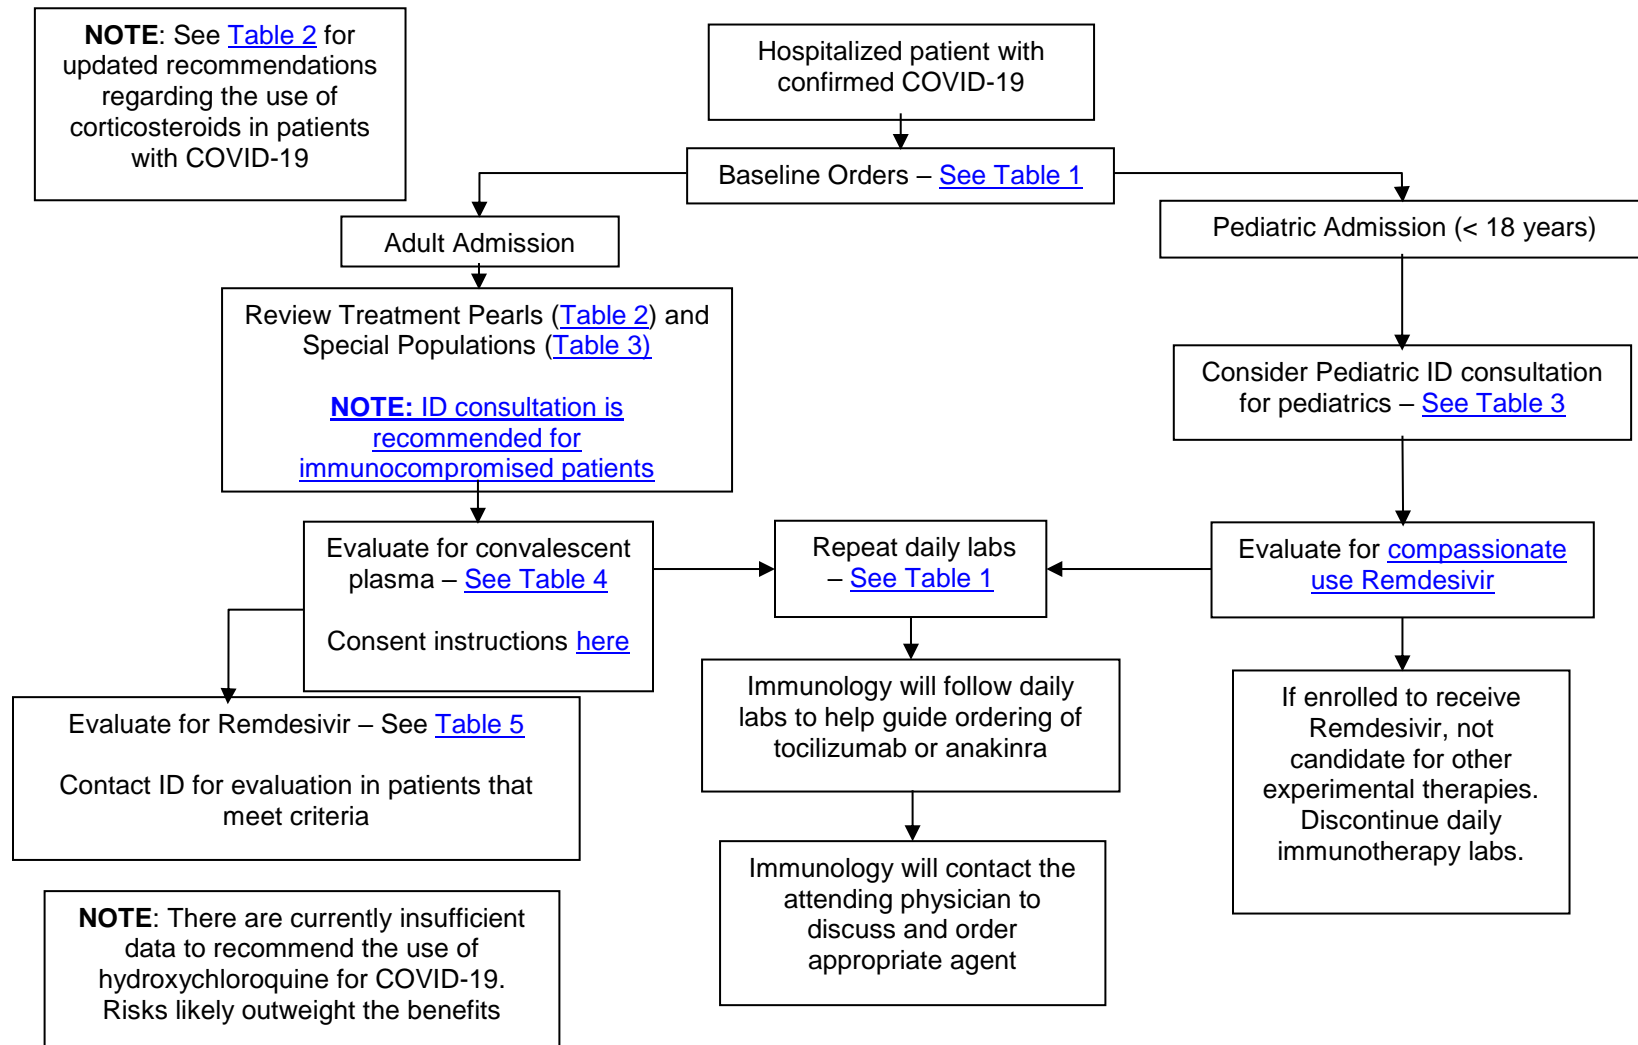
**NOTE**: See Table 2 for updated recommendations regarding the use of corticosteroids in patients with COVID-19

Hospitalized patient with confirmed COVID-19

Baseline Orders – See Table 1

Adult Admission

Review Treatment Pearls (Table 2) and Special Populations (Table 3)

**NOTE:** ID consultation is recommended for immunocompromised patients

Evaluate for convalescent plasma – See Table 4

Consent instructions here

Evaluate for Remdesivir – See Table 5

Contact ID for evaluation in patients that meet criteria

**NOTE**: There are currently insufficient data to recommend the use of hydroxychloroquine for COVID-19. Risks likely outweight the benefits

Repeat daily labs – See Table 1

Immunology will follow daily labs to help guide ordering of tocilizumab or anakinra

Immunology will contact the attending physician to discuss and order appropriate agent

Pediatric Admission (< 18 years)

Consider Pediatric ID consultation for pediatrics – See Table 3

Evaluate for compassionate use Remdesivir

If enrolled to receive Remdesivir, not candidate for other experimental therapies. Discontinue daily immunotherapy labs.